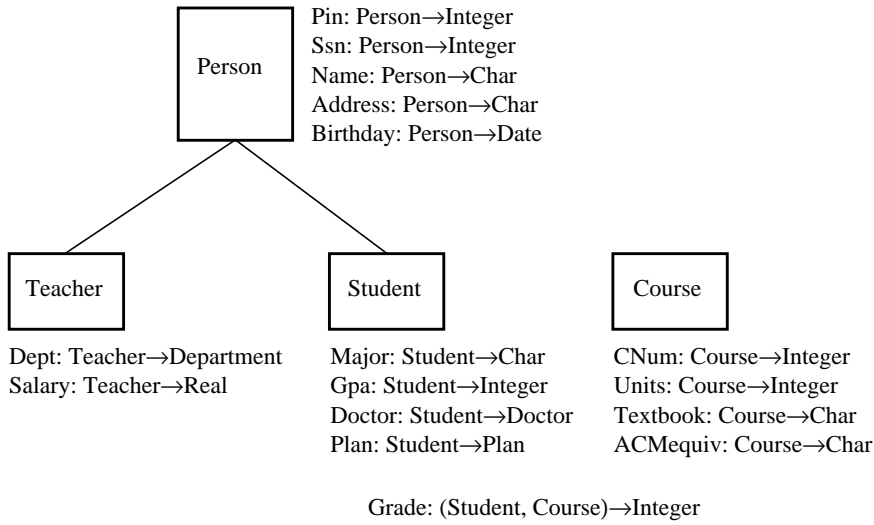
Person

Pin: Person→Integer
Ssn: Person→Integer
Name: Person→Char
Address: Person→Char
Birthday: Person→Date

Teacher

Dept: Teacher→Department
Salary: Teacher→Real

Student

Major: Student→Char
Gpa: Student→Integer
Doctor: Student→Doctor
Plan: Student→Plan

Course

CNum: Course→Integer
Units: Course→Integer
Textbook: Course→Char
ACMequiv: Course→Char

Grade: (Student, Course)→Integer